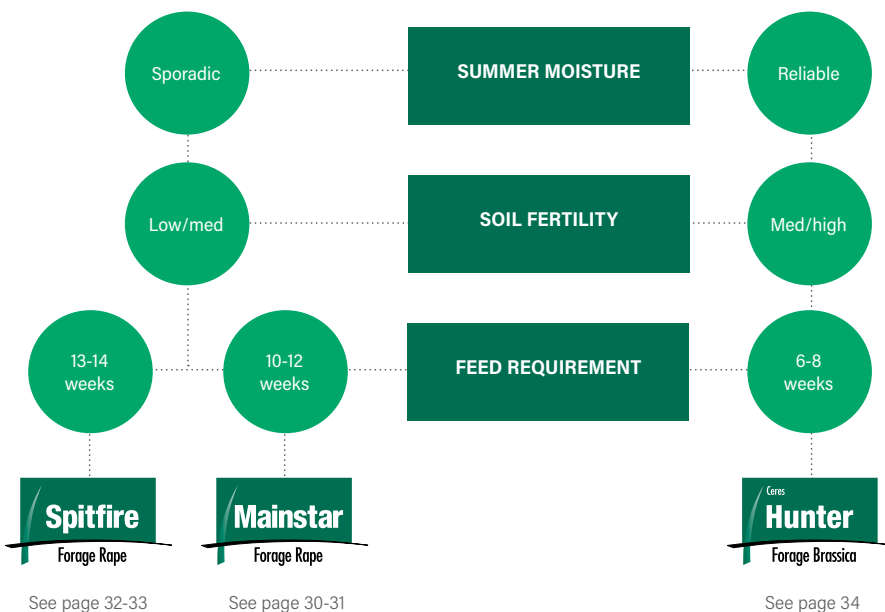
Sporadic

SUMMER MOISTURE

Reliable

Low/med

SOIL FERTILITY

Med/high

13-14 weeks

10-12 weeks

FEED REQUIREMENT

6-8 weeks

Spitfire
Forage Rape

Mainstar
Forage Rape

Ceres
Hunter
Forage Brassica

See page 32-33

See page 30-31

See page 34